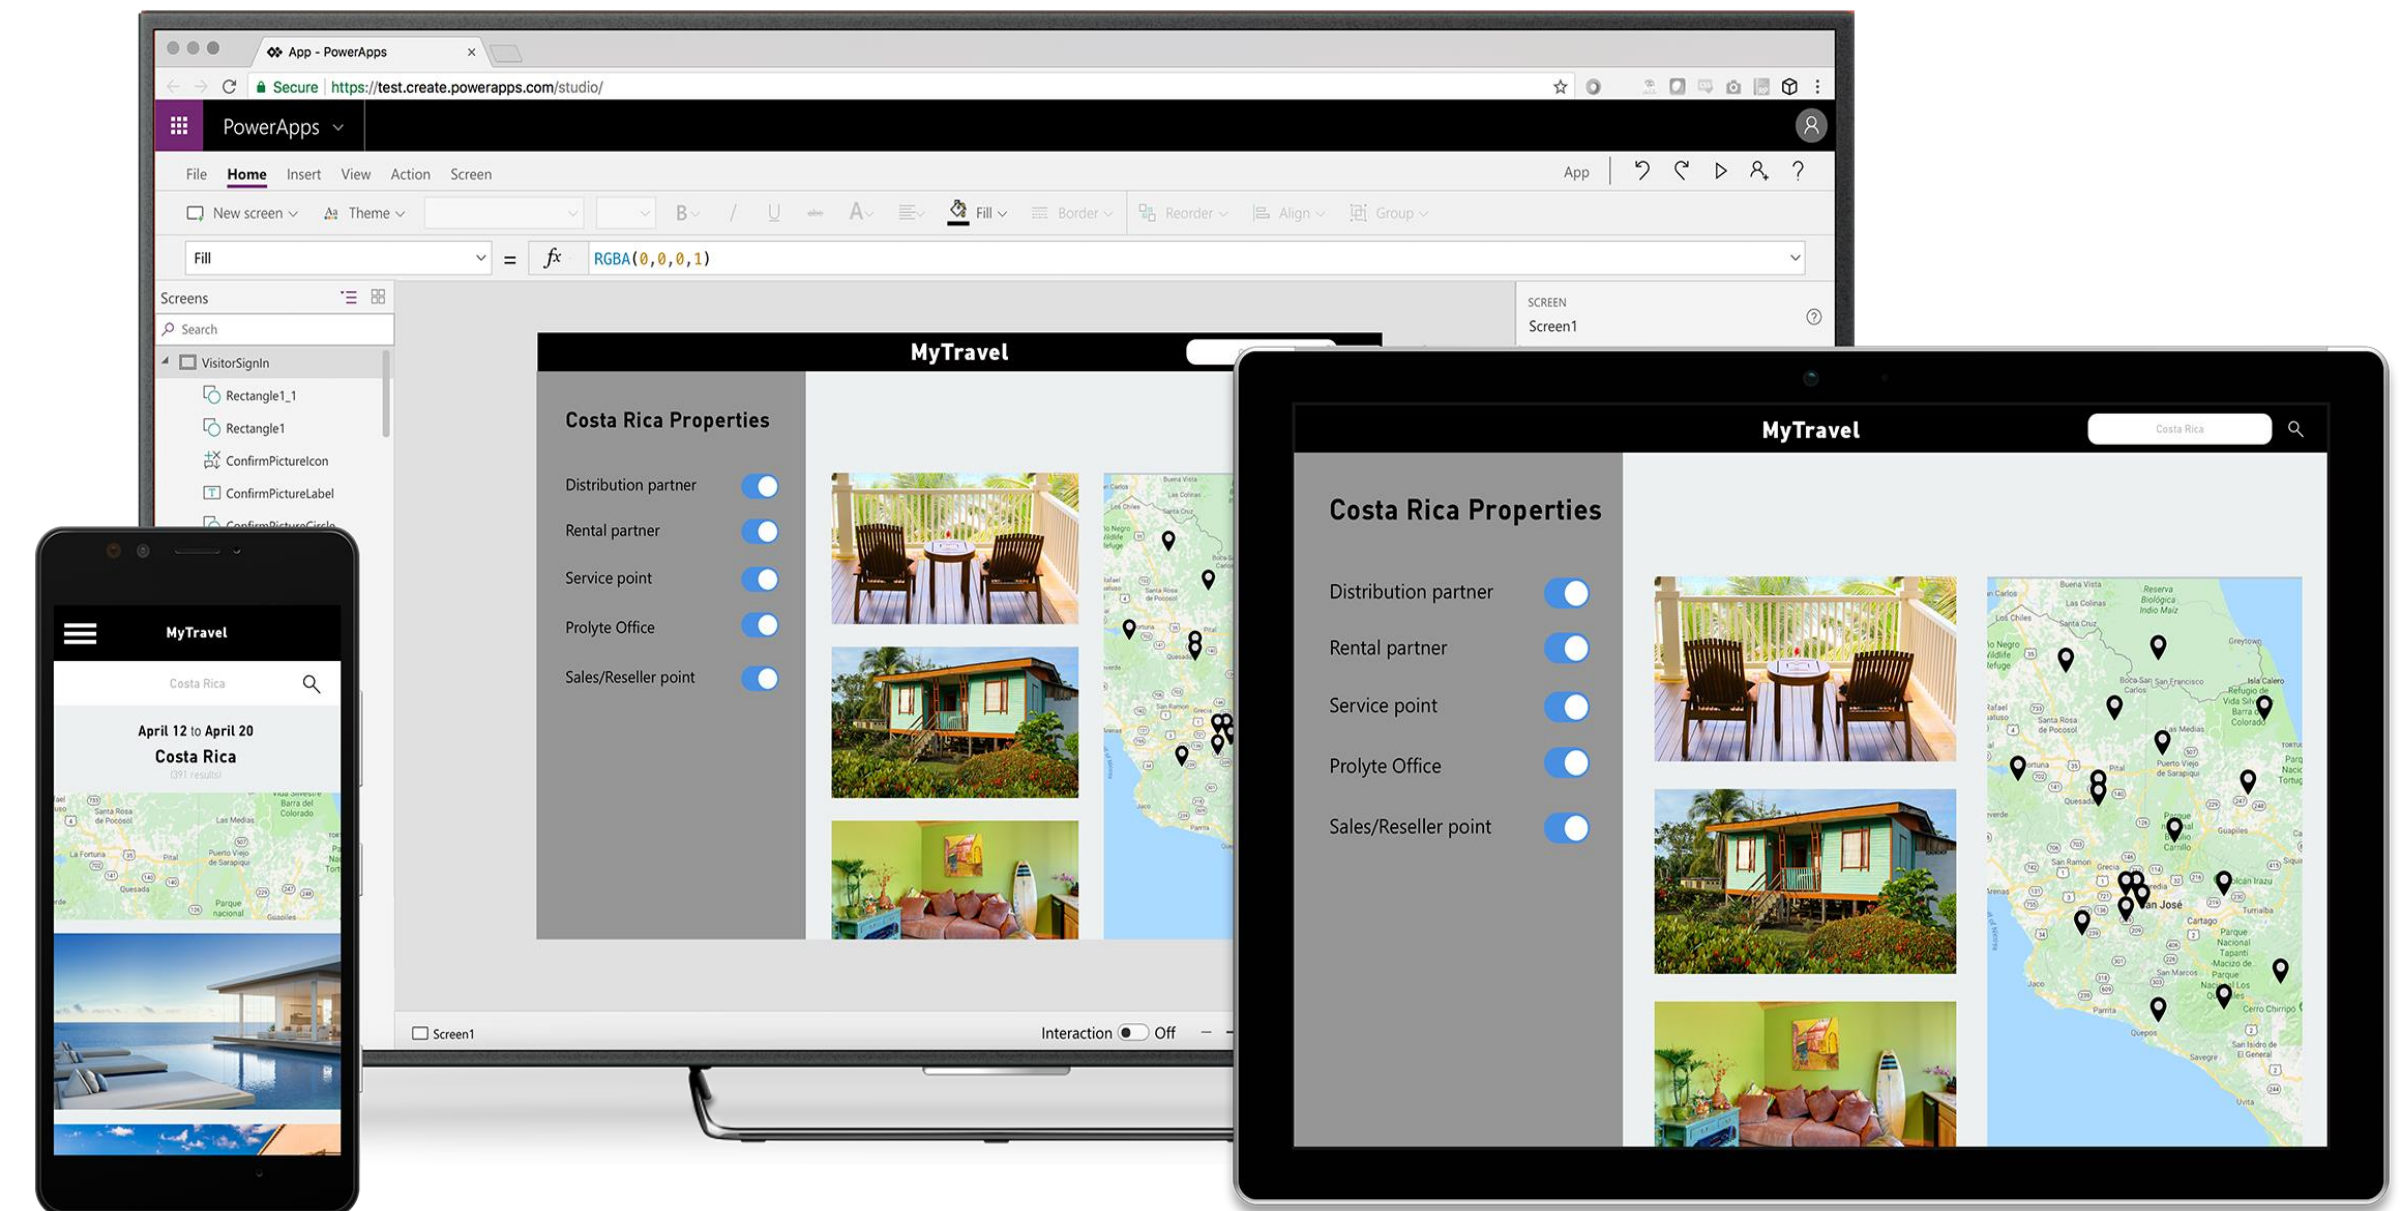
App - PowerApps ×

Secure https://test.create.powerapps.com/studio/

PowerApps

File Home Insert View Action Screen

App

New screen Theme B / U A Fill Border Reorder Align Group

Fill = $fx$ RGBA(0,0,0,1)

Screens

Search

VisitorSignIn
Rectangle1_1
Rectangle1
ConfirmPictureIcon
ConfirmPictureLabel
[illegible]

SCREEN
Screen1

MyTravel

Costa Rica Properties

Distribution partner
Rental partner
Service point
Prolyte Office
Sales/Reseller point

Screen1

Interaction Off

MyTravel

Costa Rica

Costa Rica Properties

Distribution partner
Rental partner
Service point
Prolyte Office
Sales/Reseller point

MyTravel

Costa Rica

April 12 to April 20
Costa Rica
391 results